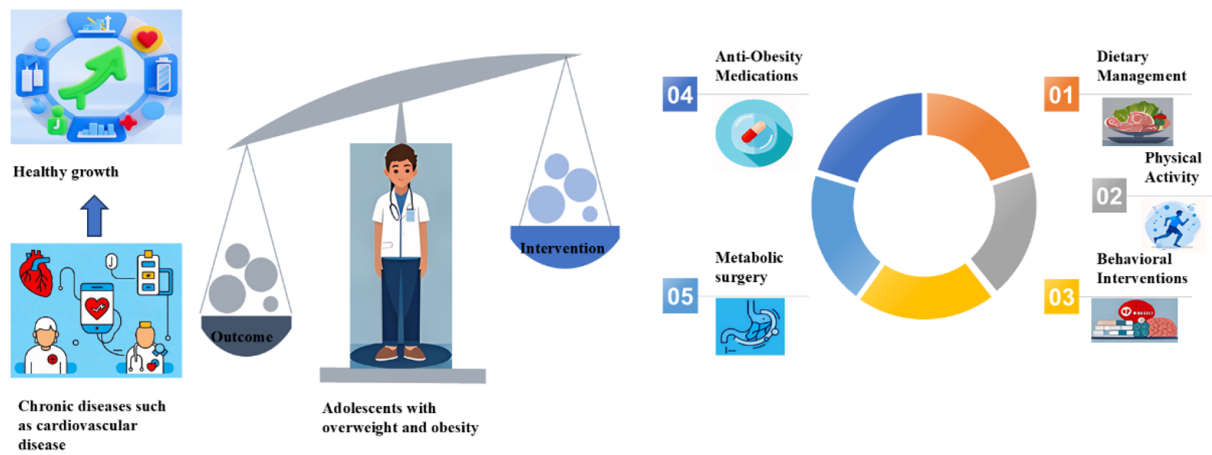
Healthy growth

Chronic diseases such as cardiovascular disease

Outcome

Intervention

Adolescents with overweight and obesity

04 Anti-Obesity Medications

05 Metabolic surgery

01 Dietary Management

02 Physical Activity

03 Behavioral Interventions